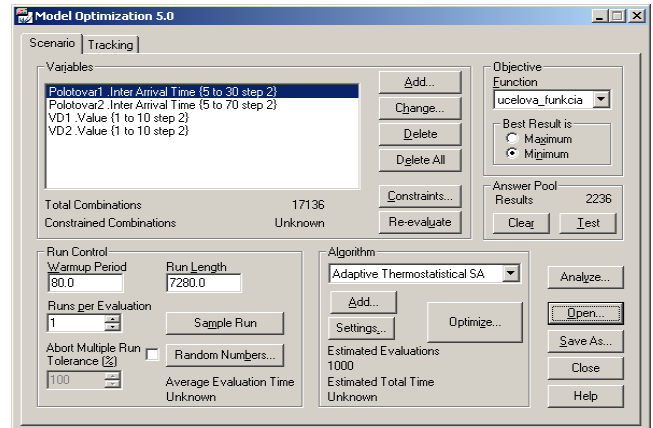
Model Optimization 5.0

Scenario | Tracking

Variables
Polotovar1 .Inter Arrival Time {5 to 30 step 2}
Polotovar2 .Inter Arrival Time {5 to 70 step 2}
VD1 .Value {1 to 10 step 2}
VD2 .Value {1 to 10 step 2}

Add...
Change...
Delete
Delete All

Total Combinations 17136
Constrained Combinations Unknown

Constraints...
Re-evaluate

Objective
Function
ucelova_funkcia

Best Result is
Maximum
Minimum

Answer Pool
Results 2236
Clear Test

Run Control
Warmup Period
80.0
Run Length
7280.0
Runs per Evaluation
1
Sample Run
Abort Multiple Run Tolerance (%)
Random Numbers...
100
Average Evaluation Time
Unknown

Algorithm
Adaptive Thermostatistical SA
Add...
Settings...
Optimize...
Estimated Evaluations
1000
Estimated Total Time
Unknown

Analyze...
Open...
Save As...
Close
Help